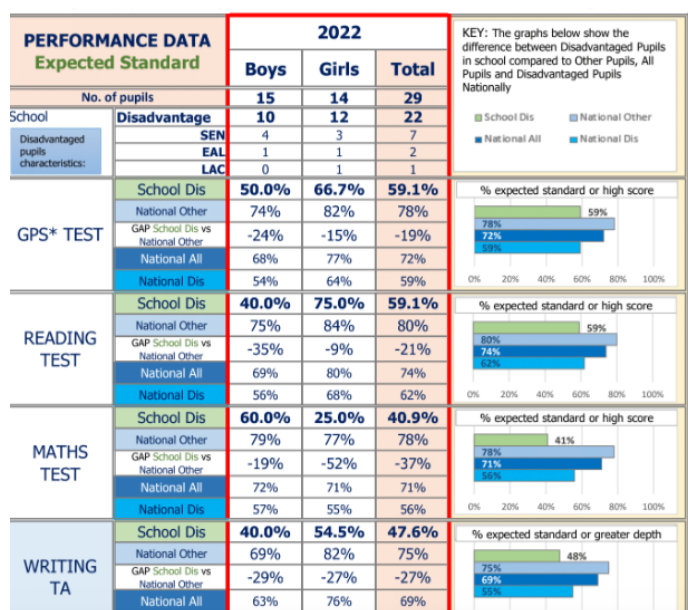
| PERFORMANCE DATA Expected Standard | | 2022 | | | KEY: The graphs below show the difference between Disadvantaged Pupils in school compared to Other Pupils, All Pupils and Disadvantaged Pupils Nationally |
|---|---|---|---|---|---|
| | | Boys | Girls | Total | |
| No. of pupils | | 15 | 14 | 29 | School Dis / National Other / National All / National Dis |
| School | Disadvantage | 10 | 12 | 22 | |
| Disadvantaged pupils characteristics: | SEN | 4 | 3 | 7 | |
| | EAL | 1 | 1 | 2 | |
| | LAC | 0 | 1 | 1 | |
| GPS* TEST | School Dis | 50.0% | 66.7% | 59.1% | % expected standard or high score: 59%, 78%, 72%, 59% (0% 20% 40% 60% 80% 100%) |
| | National Other | 74% | 82% | 78% | |
| | GAP School Dis vs National Other | -24% | -15% | -19% | |
| | National All | 68% | 77% | 72% | |
| | National Dis | 54% | 64% | 59% | |
| READING TEST | School Dis | 40.0% | 75.0% | 59.1% | % expected standard or high score: 59%, 80%, 74%, 62% (0% 20% 40% 60% 80% 100%) |
| | National Other | 75% | 84% | 80% | |
| | GAP School Dis vs National Other | -35% | -9% | -21% | |
| | National All | 69% | 80% | 74% | |
| | National Dis | 56% | 68% | 62% | |
| MATHS TEST | School Dis | 60.0% | 25.0% | 40.9% | % expected standard or high score: 41%, 78%, 71%, 56% (0% 20% 40% 60% 80% 100%) |
| | National Other | 79% | 77% | 78% | |
| | GAP School Dis vs National Other | -19% | -52% | -37% | |
| | National All | 72% | 71% | 71% | |
| | National Dis | 57% | 55% | 56% | |
| WRITING TA | School Dis | 40.0% | 54.5% | 47.6% | % expected standard or greater depth: 48%, 75%, 69%, 55% |
| | National Other | 69% | 82% | 75% | |
| | GAP School Dis vs National Other | -29% | -27% | -27% | |
| | National All | 63% | 76% | 69% | |